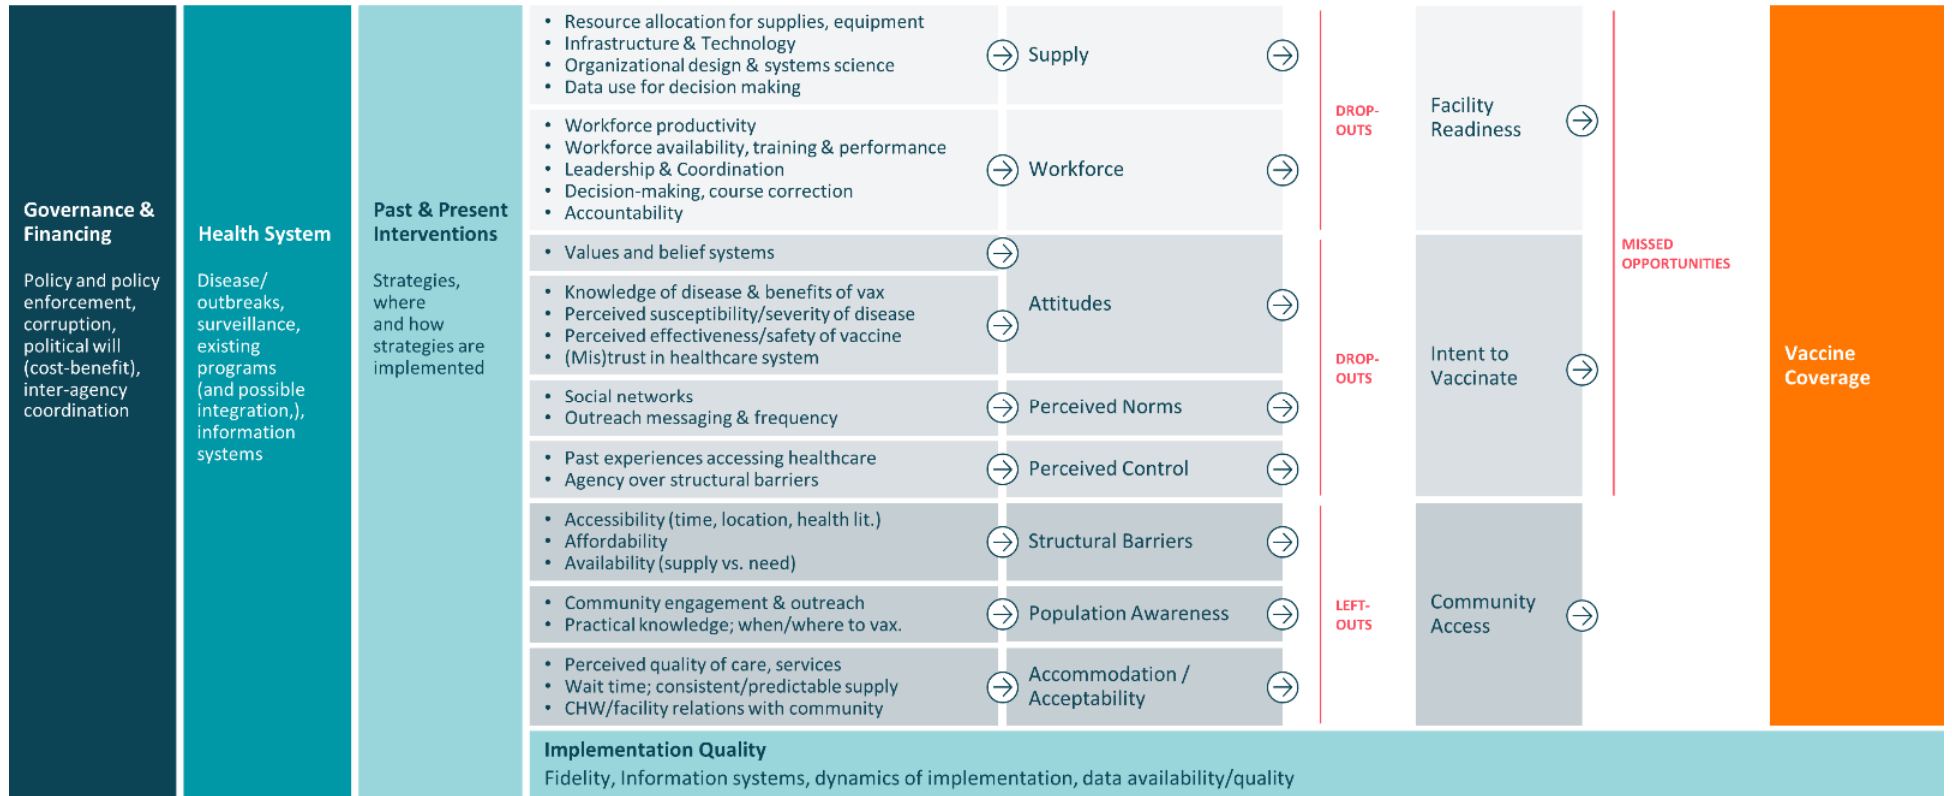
Governance & Financing

Policy and policy enforcement, corruption, political will (cost-benefit), inter-agency coordination

Health System

Disease/ outbreaks, surveillance, existing programs (and possible integration,), information systems

Past & Present Interventions

Strategies, where and how strategies are implemented

- Resource allocation for supplies, equipment
- Infrastructure & Technology
- Organizational design & systems science
- Data use for decision making

Supply

- Workforce productivity
- Workforce availability, training & performance
- Leadership & Coordination
- Decision-making, course correction
- Accountability

Workforce

DROP-OUTS

Facility Readiness

- Values and belief systems

- Knowledge of disease & benefits of vax
- Perceived susceptibility/severity of disease
- Perceived effectiveness/safety of vaccine
- (Mis)trust in healthcare system

Attitudes

- Social networks
- Outreach messaging & frequency

Perceived Norms

- Past experiences accessing healthcare
- Agency over structural barriers

Perceived Control

DROP-OUTS

Intent to Vaccinate

MISSED OPPORTUNITIES

- Accessibility (time, location, health lit.)
- Affordability
- Availability (supply vs. need)

Structural Barriers

- Community engagement & outreach
- Practical knowledge; when/where to vax.

Population Awareness

- Perceived quality of care, services
- Wait time; consistent/predictable supply
- CHW/facility relations with community

Accommodation / Acceptability

LEFT-OUTS

Community Access

Vaccine Coverage

Implementation Quality

Fidelity, Information systems, dynamics of implementation, data availability/quality